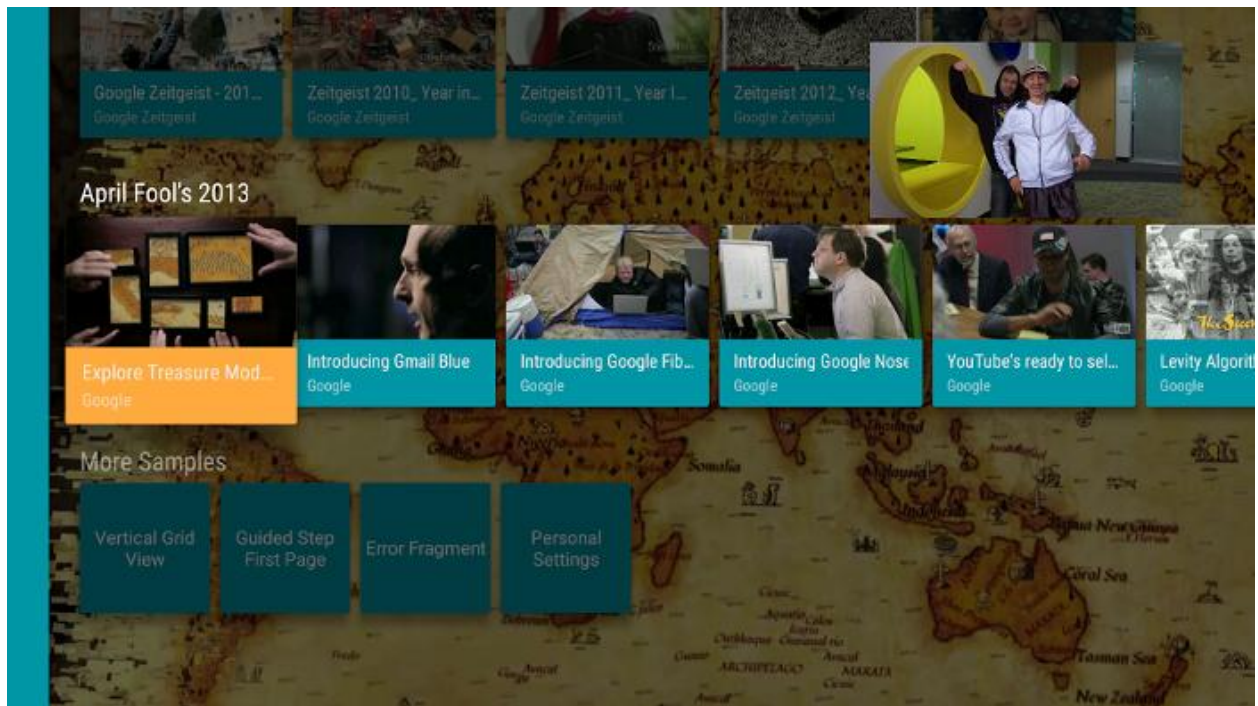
Google Zeitgeist - 201...
Google Zeitgeist

Zeitgeist 2010_ Year in...
Google Zeitgeist

Zeitgeist 2011_ Year I...
Google Zeitgeist

Zeitgeist 2012_ Ye
Google Zeitgeist

April Fool's 2013

Explore Treasure Mod...
Google

Introducing Gmail Blue
Google

Introducing Google Fib...
Google

Introducing Google Nose
Google

YouTube's ready to sel...
Google

Levity Algorit
Google

More Samples

Vertical Grid View

Guided Step First Page

Error Fragment

Personal Settings

Somalia

New Guinea

Coral Sea

Tasman Sea

New Zealand

ARCHIPELAGO